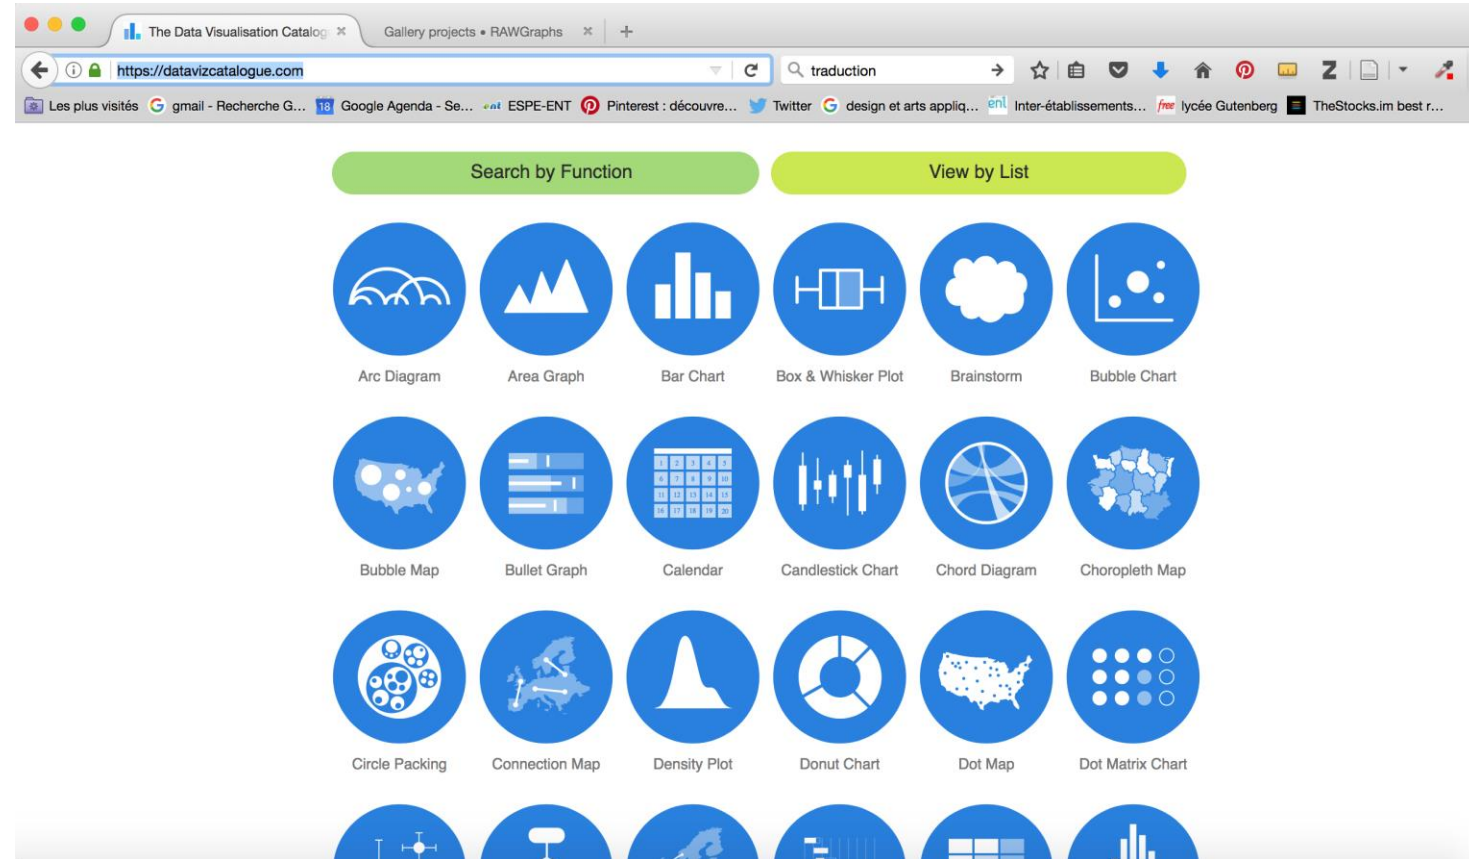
The Data Visualisation Catalog ×
Gallery projects • RAWGraphs ×
+

https://datavizcatalogue.com
traduction

Les plus visités
gmail - Recherche G...
Google Agenda - Se...
ESPE-ENT
Pinterest : découvre...
Twitter
design et arts appliq...
Inter-établissements...
lycée Gutenberg
TheStocks.im best r...

Search by Function
View by List

Arc Diagram
Area Graph
Bar Chart
Box & Whisker Plot
Brainstorm
Bubble Chart

Bubble Map
Bullet Graph
Calendar
Candlestick Chart
Chord Diagram
Choropleth Map

Circle Packing
Connection Map
Density Plot
Donut Chart
Dot Map
Dot Matrix Chart